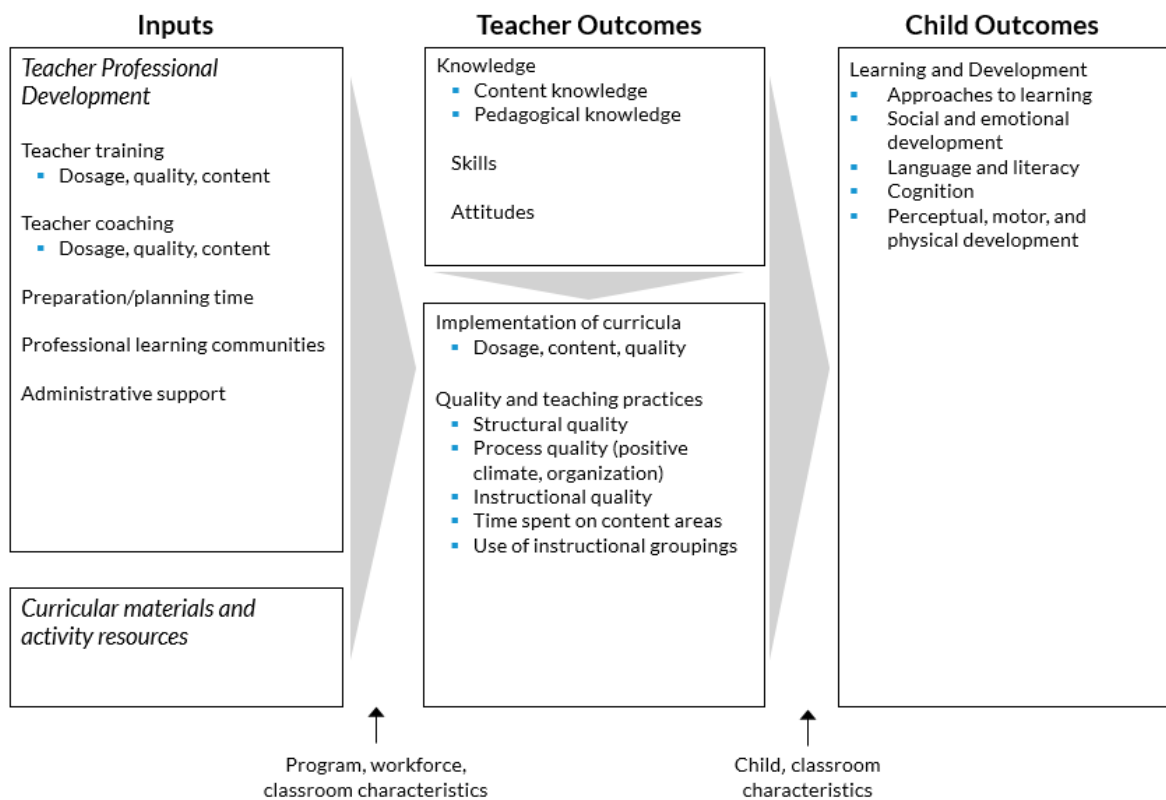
Inputs

Teacher Professional Development

Teacher training
- Dosage, quality, content

Teacher coaching
- Dosage, quality, content

Preparation/planning time

Professional learning communities

Administrative support

Curricular materials and activity resources

Teacher Outcomes

Knowledge
- Content knowledge
- Pedagogical knowledge

Skills

Attitudes

Implementation of curricula
- Dosage, content, quality

Quality and teaching practices
- Structural quality
- Process quality (positive climate, organization)
- Instructional quality
- Time spent on content areas
- Use of instructional groupings

Child Outcomes

Learning and Development
- Approaches to learning
- Social and emotional development
- Language and literacy
- Cognition
- Perceptual, motor, and physical development

Program, workforce, classroom characteristics

Child, classroom characteristics